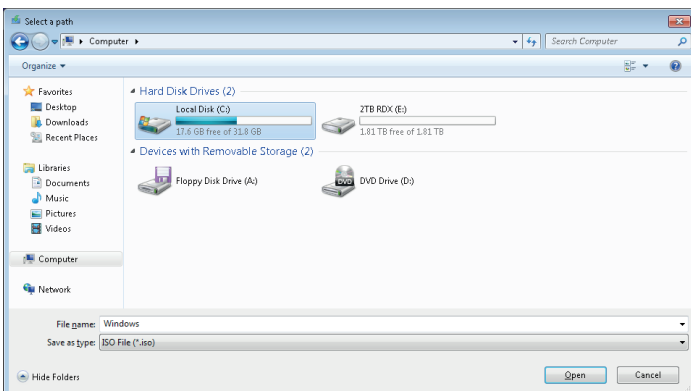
Select a path

Computer ▸

Search Computer

Organize ▾

Favorites
Desktop
Downloads
Recent Places

Libraries
Documents
Music
Pictures
Videos

Computer

Network

Hard Disk Drives (2)

Local Disk (C:)
17.6 GB free of 31.8 GB

2TB RDX (E:)
1.81 TB free of 1.81 TB

Devices with Removable Storage (2)

Floppy Disk Drive (A:)

DVD

DVD Drive (D:)

File name: Windows

Save as type: ISO File (*.iso)

Hide Folders

Open

Cancel